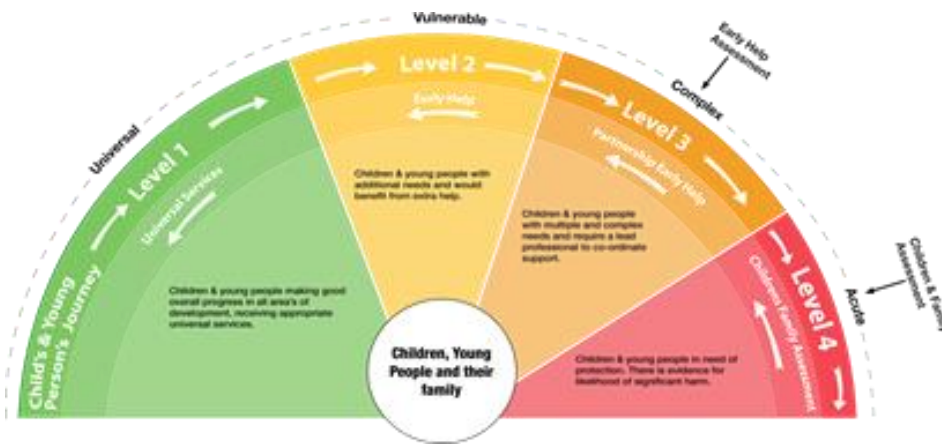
Vulnerable

Early Help Assessment

Complex

Universal

Level 1

Universal Services

Child's & Young Person's Journey

Children & young people making good overall progress in all area's of development, receiving appropriate universal services.

Level 2

Early Help

Children & young people with additional needs and would benefit from extra help.

Level 3

Partnership Early Help

Children & young people with multiple and complex needs and require a lead professional to co-ordinate support.

Children & Family Assessment

Acute

Level 4

Children's Family Assessment

Children & young people in need of protection. There is evidence for likelihood of significant harm.

Children, Young People and their family